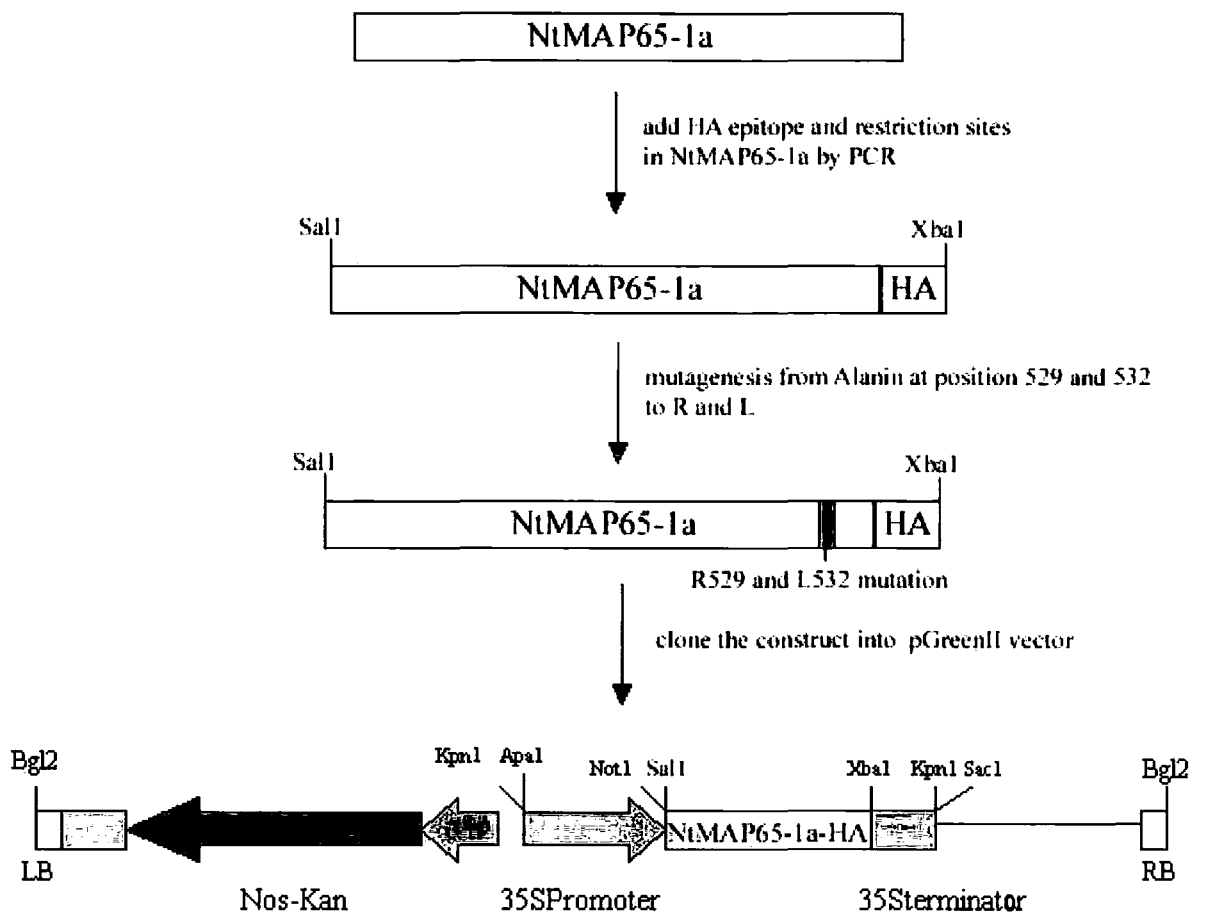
NtMAP65-1a

add HA epitope and restriction sites in NtMAP65-1a by PCR

Sal1

Xba1

NtMAP65-1a

HA

mutagenesis from Alanin at position 529 and 532 to R and L

Sal1

Xba1

NtMAP65-1a

HA

R529 and L532 mutation

clone the construct into pGreenII vector

Bgl2

Kpn1

Apa1

Not1

Sal1

Xba1

Kpn1

Sac1

Bgl2

NtMAP65-1a-HA

LB

RB

Nos-Kan

35SPromoter

35Sterminator